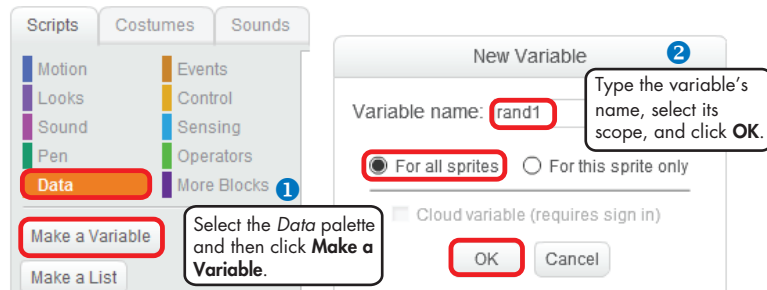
Scripts Costumes Sounds

Motion
Looks
Sound
Pen
Data

Events
Control
Sensing
Operators
More Blocks

1

Make a Variable

Make a List

Select the *Data* palette and then click **Make a Variable**.

New Variable

2

Type the variable's name, select its scope, and click **OK**.

Variable name: rand1

For all sprites
For this sprite only

Cloud variable (requires sign in)

OK
Cancel